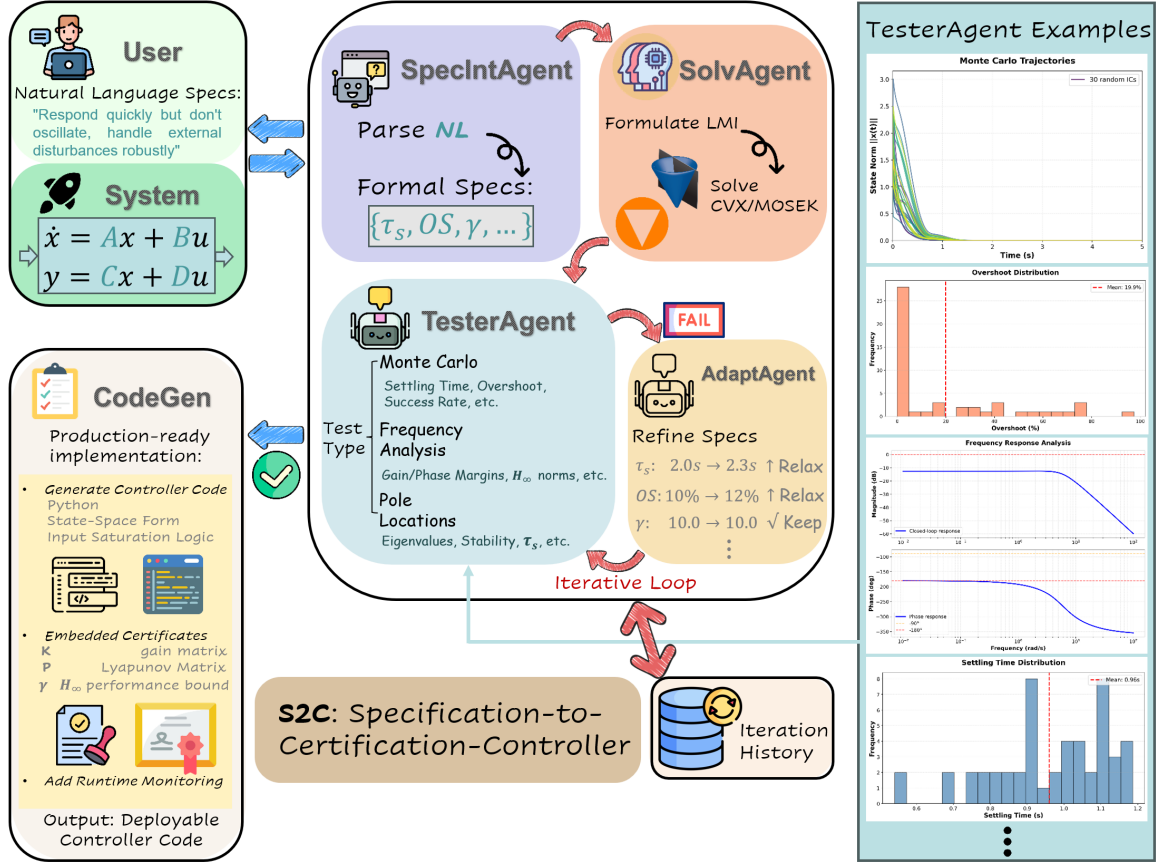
User

Natural Language Specs:
"Respond quickly but don't oscillate, handle external disturbances robustly"

System

$\dot{x} = Ax + Bu$
$y = Cx + Du$

SpecIntAgent

Parse NL

Formal Specs:
$\{\tau_s, OS, \gamma, ...\}$

SolvAgent

Formulate LMI

Solve CVX/MOSEK

TesterAgent

Test Type

Monte Carlo
Settling Time, Overshoot, Success Rate, etc.

Frequency Analysis
Gain/Phase Margins, $H_\infty$ norms, etc.

Pole Locations
Eigenvalues, Stability, $\tau_s$, etc.

FAIL

AdaptAgent

Refine Specs
$\tau_s$: 2.0s → 2.3s ↑ Relax
$OS$: 10% → 12% ↑ Relax
$\gamma$: 10.0 → 10.0 √ Keep
⋮

Iterative Loop

CodeGen

Production-ready implementation:

• Generate Controller Code
Python
State-Space Form
Input Saturation Logic

• Embedded Certificates
K gain matrix
P Lyapunov Matrix
$\gamma$ $H_\infty$ performance bound

• Add Runtime Monitoring

Output: Deployable Controller Code

S2C: Specification-to-Certification-Controller

Iteration History

TesterAgent Examples

Monte Carlo Trajectories
30 random ICs
State Norm ||x(t)||
Time (s)
0.0 0.5 1.0 1.5 2.0 2.5 3.0
0 1 2 3 4 5

Overshoot Distribution
Mean: 19.9%
Frequency
Overshoot (%)
0 20 40 60 80 100
0 5 10 15 20 25

Frequency Response Analysis
Magnitude (dB)
Closed-loop response
Phase (deg)
Phase response
-90°
-180°
Frequency (rad/s)

Settling Time Distribution
Mean: 0.96s
Frequency
Settling Time (s)
0.6 0.7 0.8 0.9 1.0 1.1 1.2
0 1 2 3 4 5 6 7 8